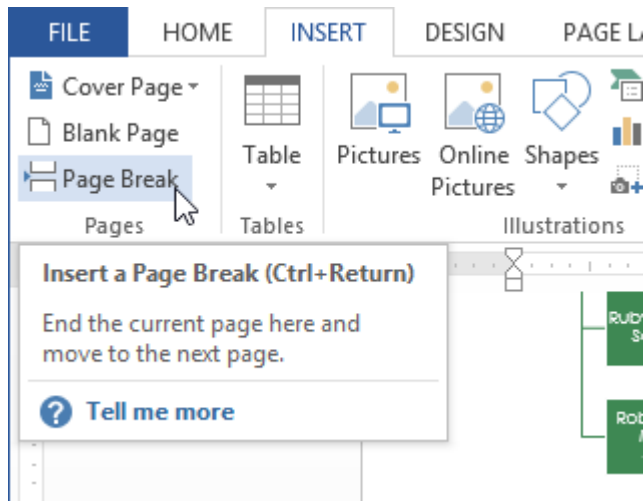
FILE HOME INSERT DESIGN PAGE LA

Cover Page
Blank Page
Page Break
Pages

Table
Tables

Pictures Online Pictures Shapes
Illustrations

Insert a Page Break (Ctrl+Return)

End the current page here and move to the next page.

Tell me more

Ruby S

Rob